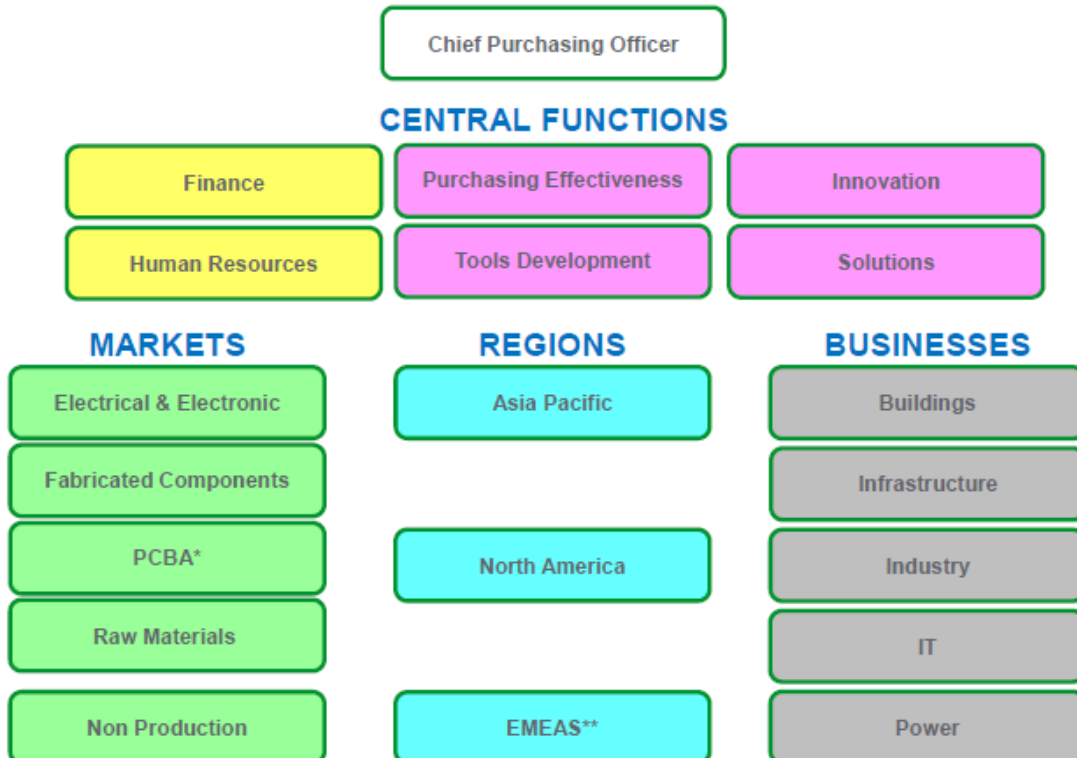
Chief Purchasing Officer

CENTRAL FUNCTIONS

Finance

Purchasing Effectiveness

Innovation

Human Resources

Tools Development

Solutions

MARKETS

Electrical & Electronic

Fabricated Components

PCBA*

Raw Materials

Non Production

REGIONS

Asia Pacific

North America

EMEAS**

BUSINESSES

Buildings

Infrastructure

Industry

IT

Power